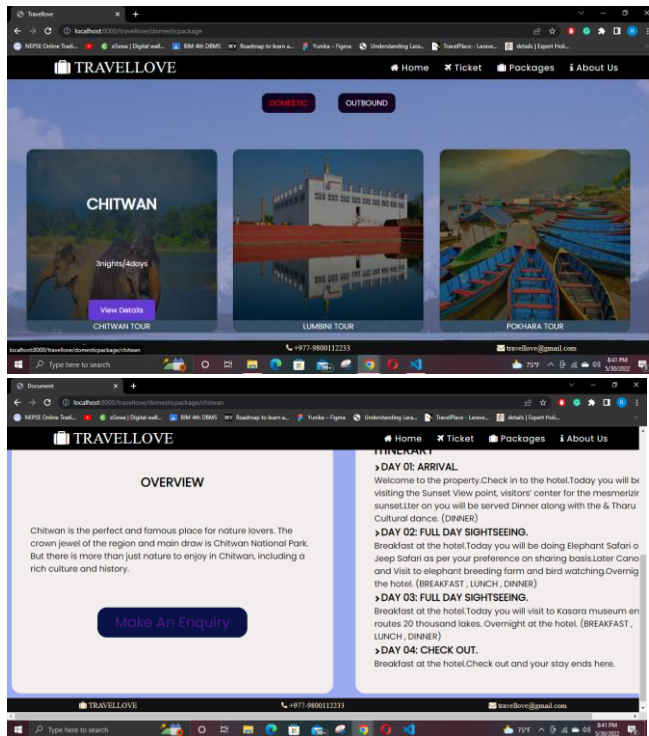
Travellove
localhost:8000/travellove/domesticpackage
NEPSE Online Tradi... eSewa | Digital wall... BIM 4th DBMS Roadmap to learn a... Yumka – Figma Understanding Lara... TravelPlace - Larave... details | Expert Holi...

TRAVELLOVE
Home Ticket Packages About Us

DOMESTIC OUTBOUND

CHITWAN
3nights/4days
View Details
CHITWAN TOUR

LUMBINI TOUR

POKHARA TOUR

localhost:8000/travellove/domesticpackage/chitwan
+977-9800112233
travellove@gmail.com

Type here to search
75°F
8:41 PM
5/30/2022

Document
localhost:8000/travellove/domesticpackage/chitwan
NEPSE Online Tradi... eSewa | Digital wall... BIM 4th DBMS Roadmap to learn a... Yumka – Figma Understanding Lara... TravelPlace - Larave... details | Expert Holi...

TRAVELLOVE
Home Ticket Packages About Us

OVERVIEW

Chitwan is the perfect and famous place for nature lovers. The crown jewel of the region and main draw is Chitwan National Park. But there is more than just nature to enjoy in Chitwan, including a rich culture and history.

Make An Enquiry

ITINERARY
›DAY 01: ARRIVAL.
Welcome to the property.Check in to the hotel.Today you will be visiting the Sunset View point, visitors' center for the mesmerizi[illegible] sunset.Lter on you will be served Dinner along with the & Tharu Cultural dance. (DINNER)
›DAY 02: FULL DAY SIGHTSEEING.
Breakfast at the hotel.Today you will be doing Elephant Safari o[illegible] Jeep Safari as per your preference on sharing basis.Later Cano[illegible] and Visit to elephant breeding farm and bird watching.Overnig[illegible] the hotel. (BREAKFAST , LUNCH , DINNER)
›DAY 03: FULL DAY SIGHTSEEING.
Breakfast at the hotel.Today you will visit to Kasara museum en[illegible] routes 20 thousand lakes. Overnight at the hotel. (BREAKFAST , LUNCH , DINNER)
›DAY 04: CHECK OUT.
Breakfast at the hotel.Check out and your stay ends here.

TRAVELLOVE
+977-9800112233
travellove@gmail.com

Type here to search
75°F
8:41 PM
5/30/2022